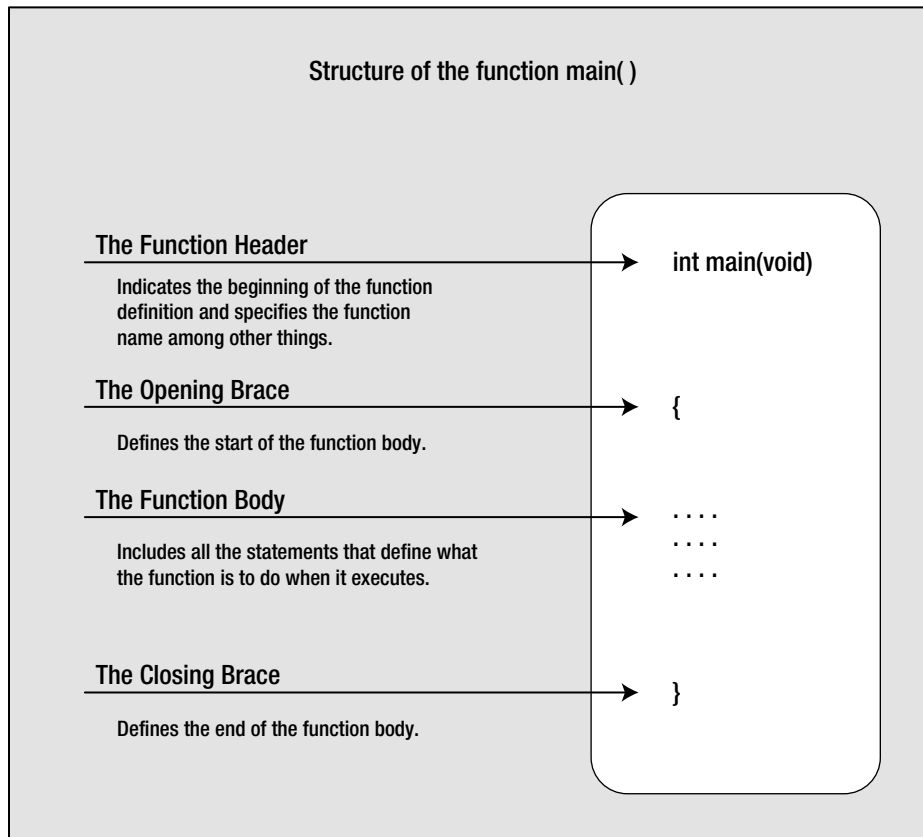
Structure of the function main( )

The Function Header

Indicates the beginning of the function definition and specifies the function name among other things.

int main(void)

The Opening Brace

{

Defines the start of the function body.

The Function Body

....
....
....

Includes all the statements that define what the function is to do when it executes.

The Closing Brace

}

Defines the end of the function body.